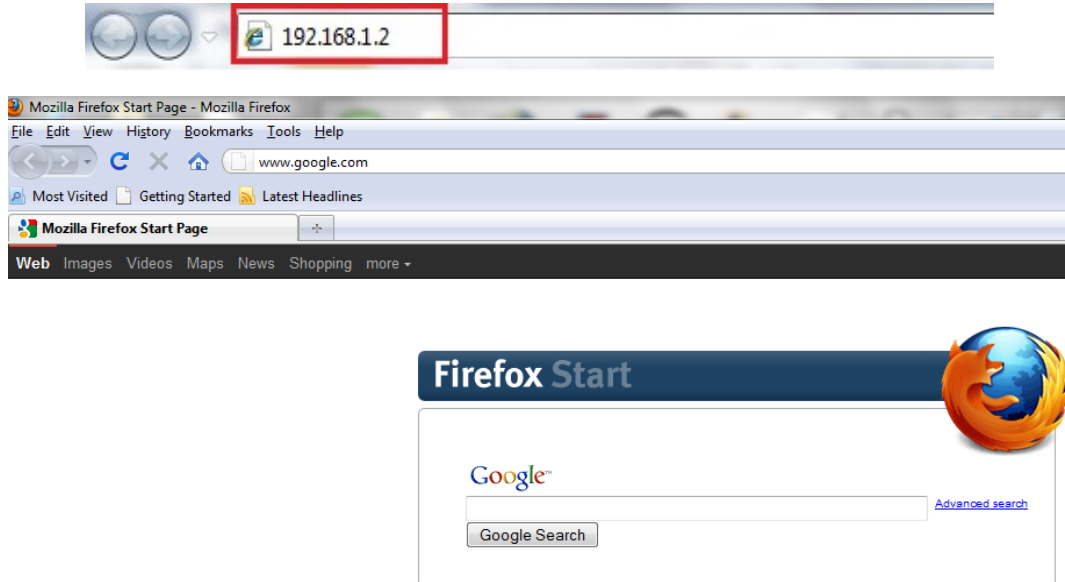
192.168.1.2

Mozilla Firefox Start Page - Mozilla Firefox

File Edit View History Bookmarks Tools Help

www.google.com

Most Visited Getting Started Latest Headlines

Mozilla Firefox Start Page

Web Images Videos Maps News Shopping more ▾

Firefox Start

Google™

Advanced search

Google Search